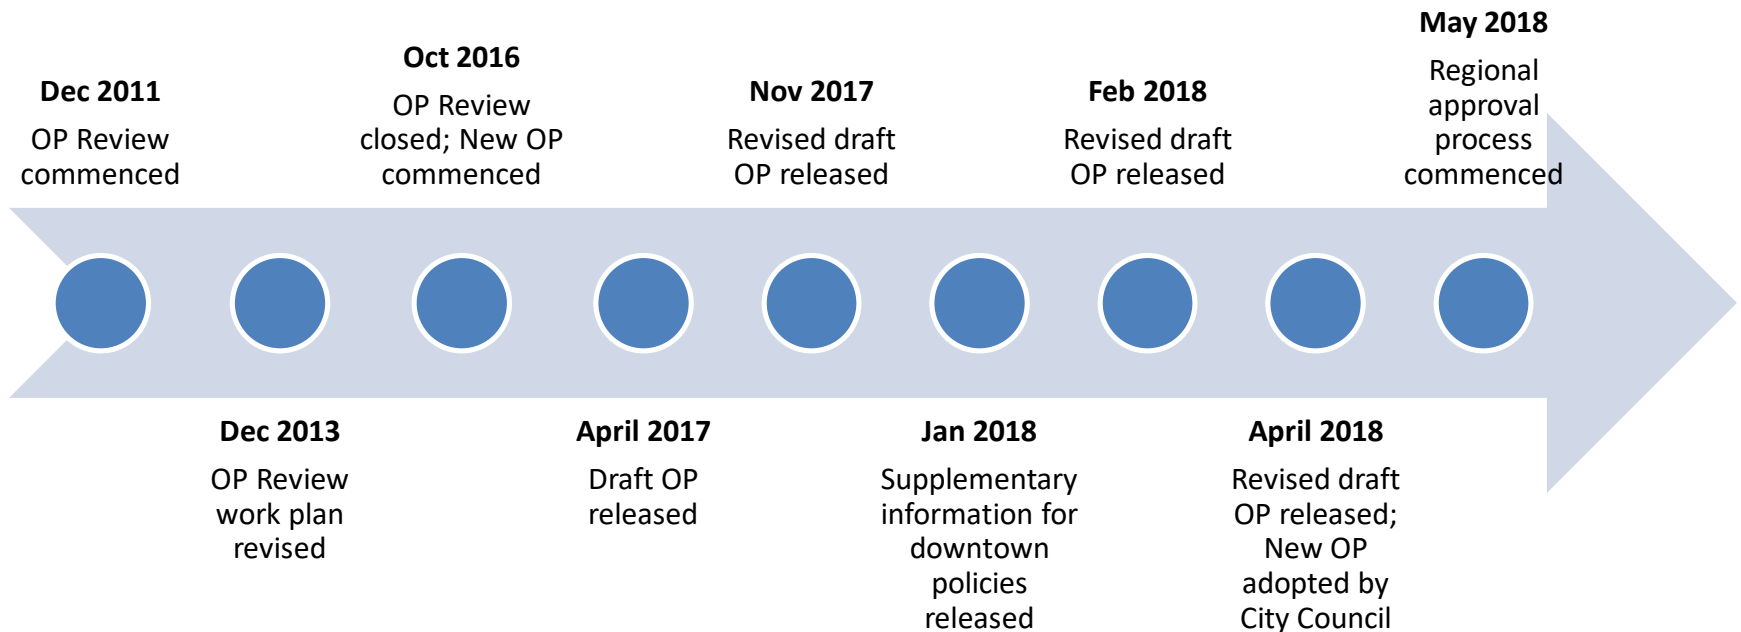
**Dec 2011**
OP Review commenced

**Dec 2013**
OP Review work plan revised

**Oct 2016**
OP Review closed; New OP commenced

**April 2017**
Draft OP released

**Nov 2017**
Revised draft OP released

**Jan 2018**
Supplementary information for downtown policies released

**Feb 2018**
Revised draft OP released

**April 2018**
Revised draft OP released; New OP adopted by City Council

**May 2018**
Regional approval process commenced